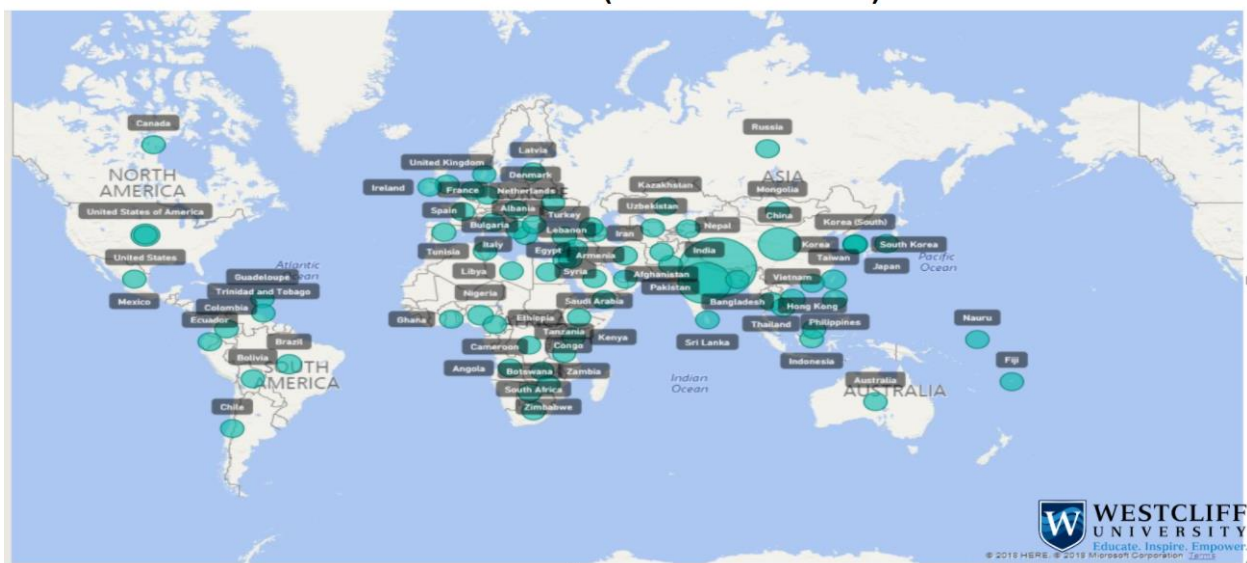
Canada
NORTH AMERICA
United States of America
United States
Mexico
Guadeloupe
Trinidad and Tobago
Colombia
Ecuador
Brazil
Bolivia
SOUTH AMERICA
Chile
Atlantic Ocean
Ireland
United Kingdom
Latvia
Denmark
Netherlands
France
Spain
Albania
Bulgaria
Turkey
Tunisia
Italy
Lebanon
Egypt
Armenia
Libya
Syria
Nigeria
Saudi Arabia
Ghana
Ethiopia
Tanzania
Kenya
Cameroon
Congo
Angola
Botswana
Zambia
South Africa
Zimbabwe
Kazakhstan
Uzbekistan
Iran
Nepal
India
Afghanistan
Pakistan
Bangladesh
Sri Lanka
Russia
ASIA
Mongolia
China
Korea (South)
Korea
South Korea
Taiwan
Japan
Pacific Ocean
Vietnam
Hong Kong
Thailand
Philippines
Indonesia
Nauru
Fiji
Indian Ocean
Australia
AUSTRALIA
WESTCLIFF UNIVERSITY
Educate. Inspire. Empower.
© 2018 HERE, © 2018 Microsoft Corporation Terms